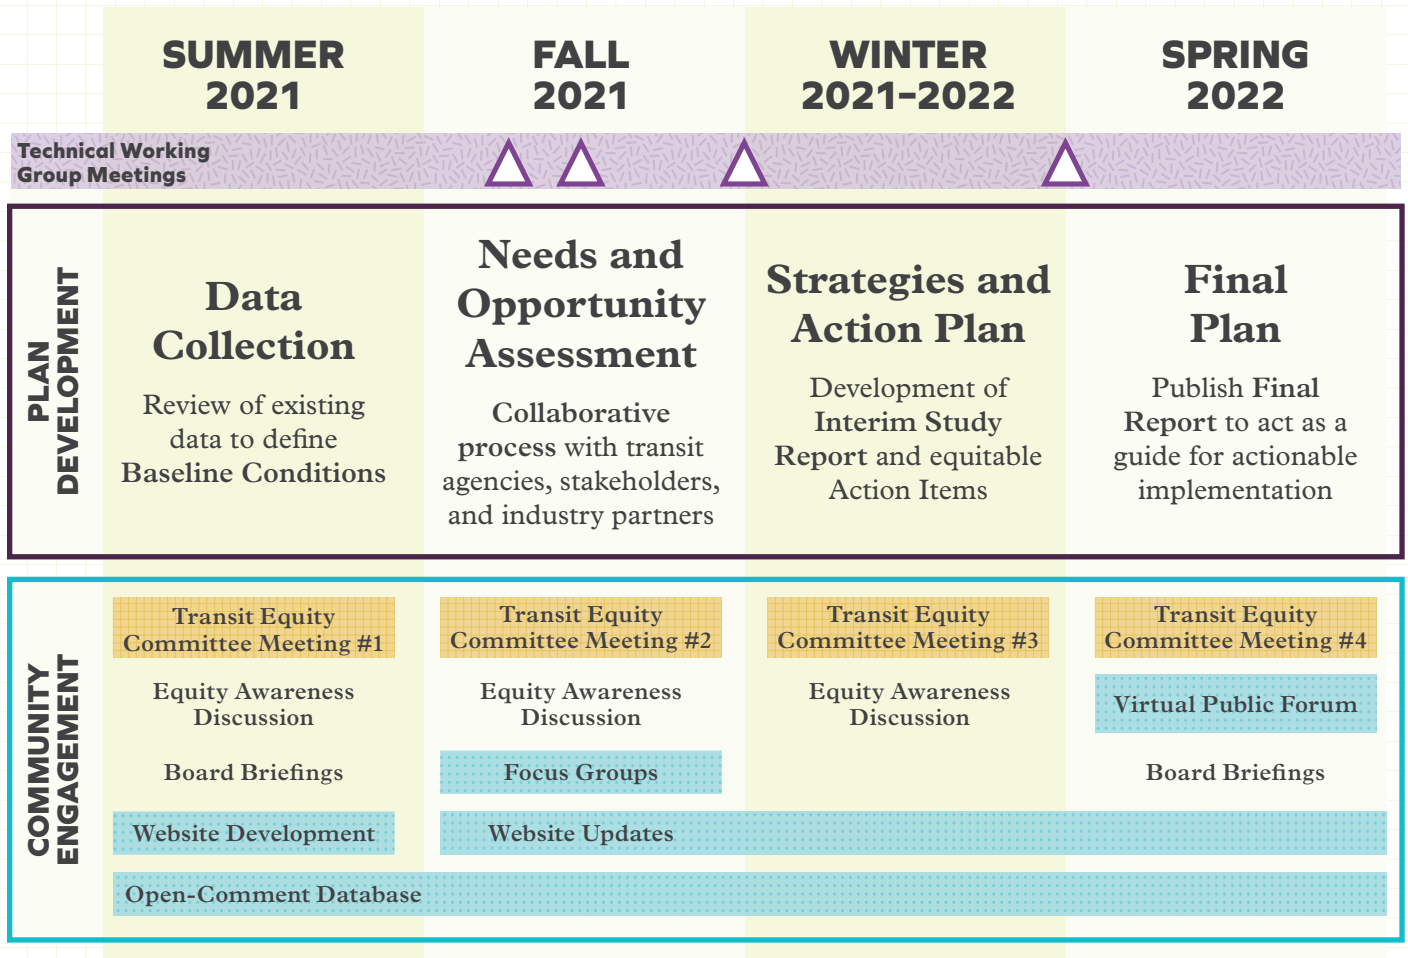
SUMMER 2021

FALL 2021

WINTER 2021–2022

SPRING 2022

Technical Working Group Meetings

PLAN DEVELOPMENT

Data Collection

Review of existing data to define Baseline Conditions

Needs and Opportunity Assessment

Collaborative process with transit agencies, stakeholders, and industry partners

Strategies and Action Plan

Development of Interim Study Report and equitable Action Items

Final Plan

Publish Final Report to act as a guide for actionable implementation

COMMUNITY ENGAGEMENT

Transit Equity Committee Meeting #1

Transit Equity Committee Meeting #2

Transit Equity Committee Meeting #3

Transit Equity Committee Meeting #4

Equity Awareness Discussion

Equity Awareness Discussion

Equity Awareness Discussion

Virtual Public Forum

Board Briefings

Focus Groups

Board Briefings

Website Development

Website Updates

Open-Comment Database